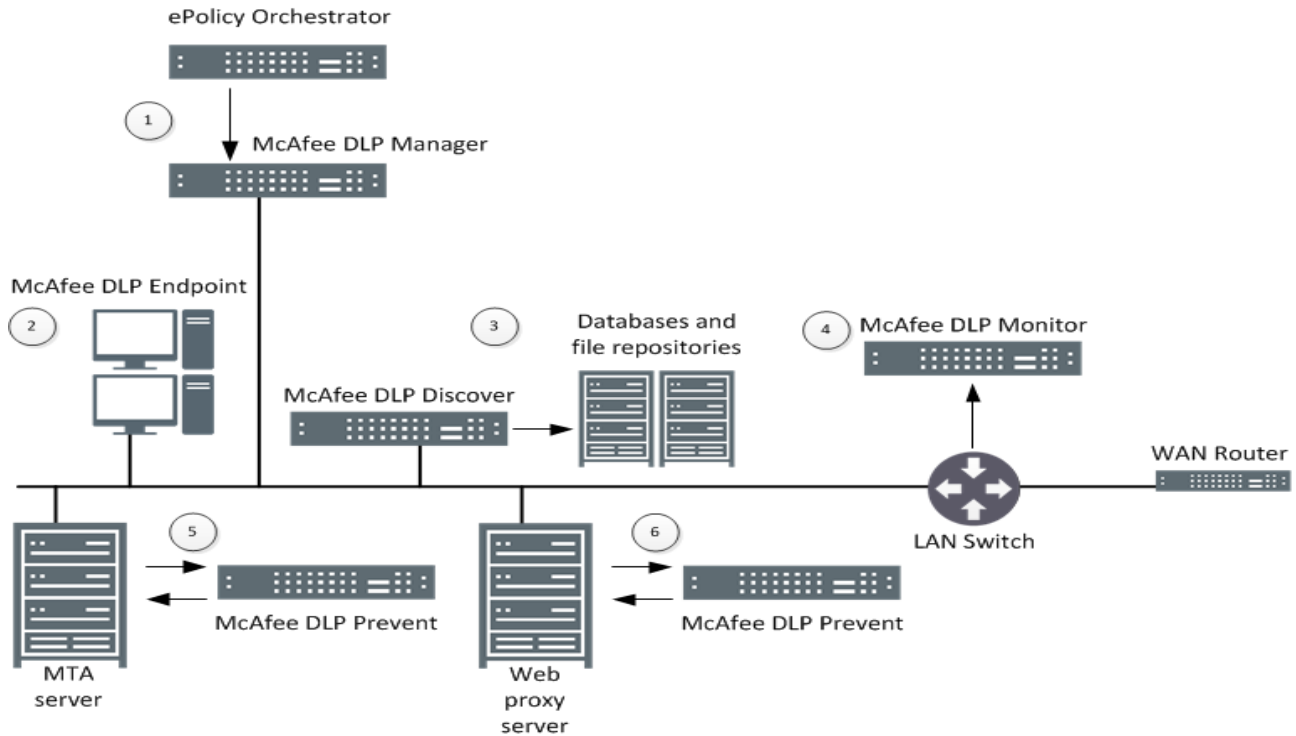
ePolicy Orchestrator

1

McAfee DLP Manager

McAfee DLP Endpoint

2

3

Databases and file repositories

4

McAfee DLP Monitor

McAfee DLP Discover

WAN Router

LAN Switch

5

6

McAfee DLP Prevent

McAfee DLP Prevent

MTA server

Web proxy server